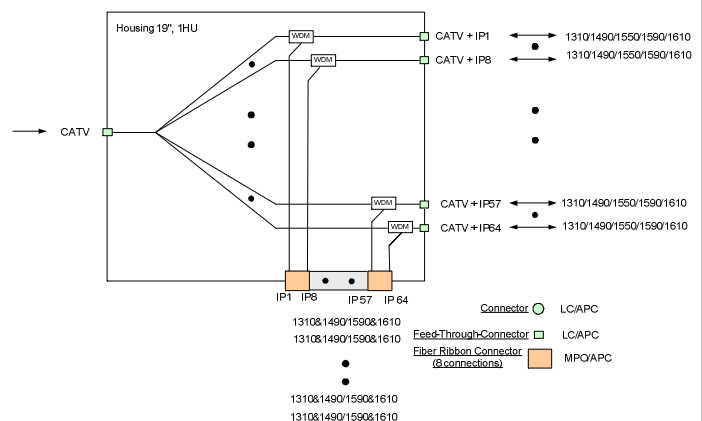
Housing 19", 1HU

CATV

WDM
WDM
WDM
WDM

CATV + IP1
CATV + IP8
CATV + IP57
CATV + IP64

1310/1490/1550/1590/1610
1310/1490/1550/1590/1610
1310/1490/1550/1590/1610
1310/1490/1550/1590/1610

IP1 IP8 IP 57 IP 64

1310&1490/1590&1610
1310&1490/1590&1610
1310&1490/1590&1610
1310&1490/1590&1610

Connector LC/APC
Feed-Through-Connector LC/APC
Fiber Ribbon Connector (8 connections) MPO/APC